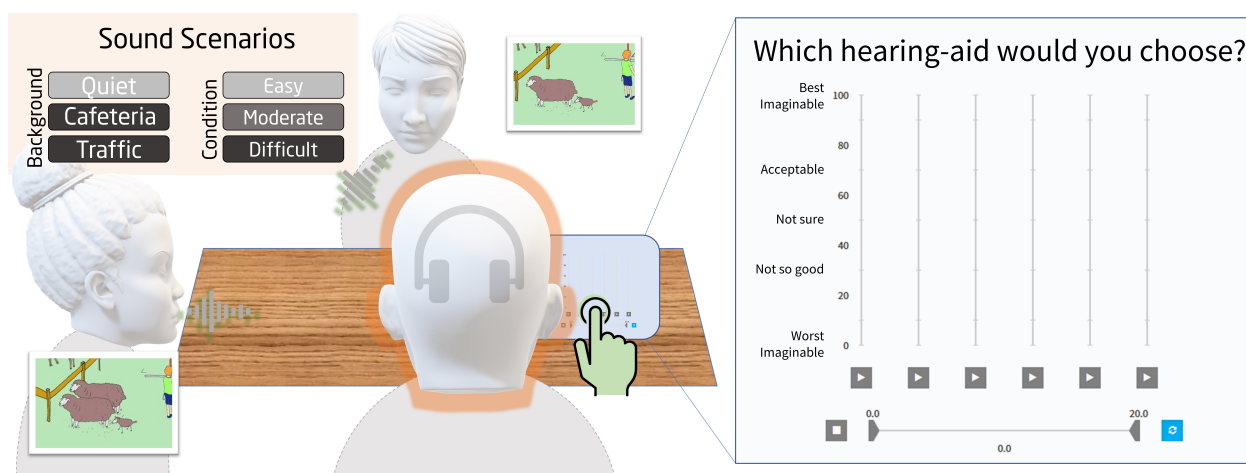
Sound Scenarios

Background
Quiet
Cafeteria
Traffic

Condition
Easy
Moderate
Difficult

Which hearing-aid would you choose?

| | |
|---|---|
| Best Imaginable | 100 |
| | 80 |
| Acceptable | |
| | 60 |
| Not sure | |
| | 40 |
| Not so good | |
| | 20 |
| Worst Imaginable | 0 |

0.0
20.0
0.0